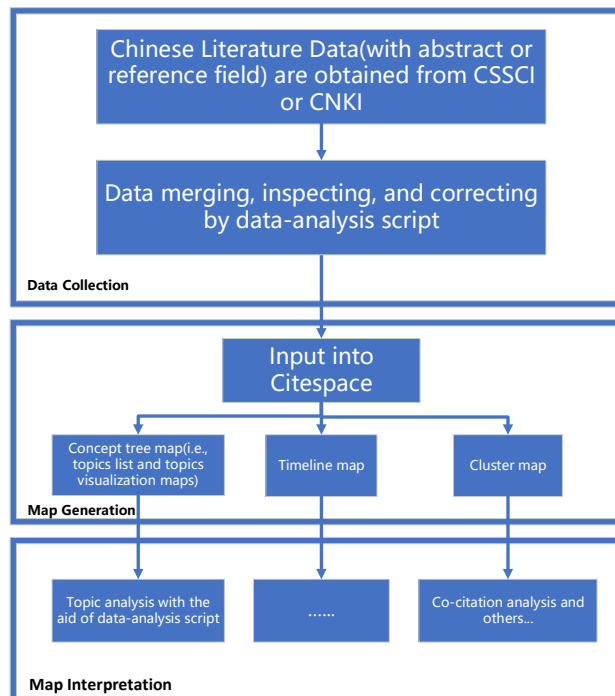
Chinese Literature Data(with abstract or reference field) are obtained from CSSCI or CNKI

Data merging, inspecting, and correcting by data-analysis script

Data Collection

Input into Citespace

Concept tree map(i.e., topics list and topics visualization maps)

Timeline map

Cluster map

Map Generation

Topic analysis with the aid of data-analysis script

……

Co-citation analysis and others...

Map Interpretation